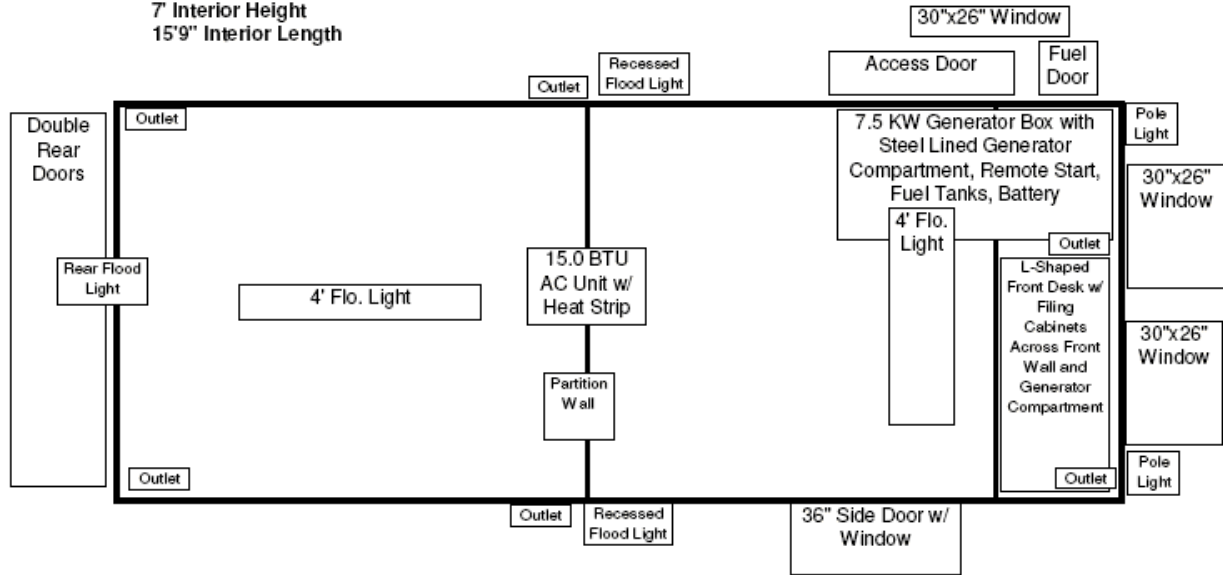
7' Interior Height
15'9" Interior Length

30"x26" Window

Outlet

Recessed Flood Light

Access Door

Fuel Door

Double Rear Doors

Outlet

7.5 KW Generator Box with Steel Lined Generator Compartment, Remote Start, Fuel Tanks, Battery

Pole Light

30"x26" Window

4' Flo. Light

Outlet

Rear Flood Light

4' Flo. Light

15.0 BTU AC Unit w/ Heat Strip

L-Shaped Front Desk w/ Filing Cabinets Across Front Wall and Generator Compartment

30"x26" Window

Partition Wall

Outlet

Outlet

Pole Light

Outlet

Recessed Flood Light

36" Side Door w/ Window